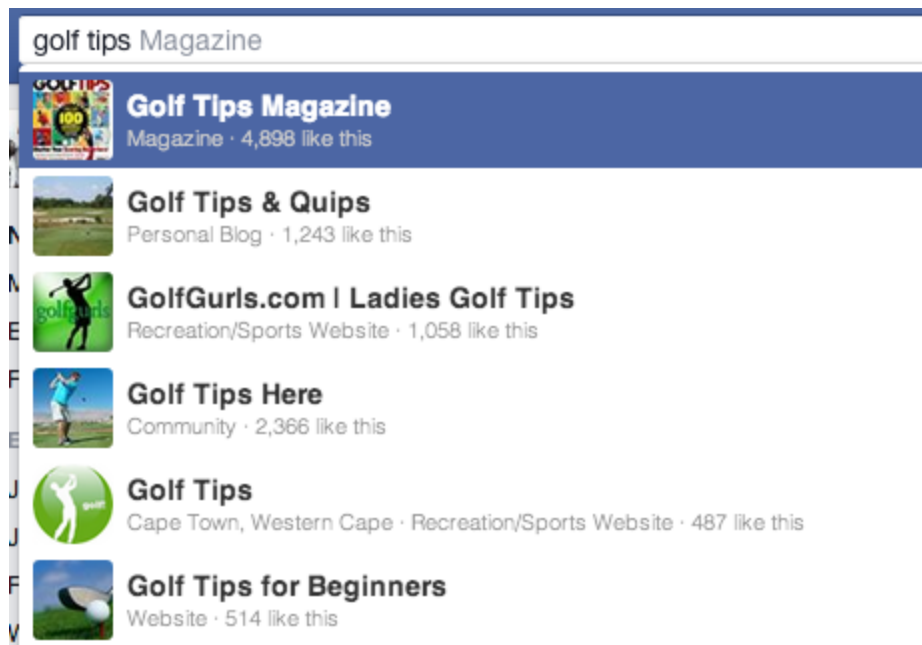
golf tips Magazine

GOLF TIPS 100

Golf Tips Magazine
Magazine · 4,898 like this

Golf Tips & Quips
Personal Blog · 1,243 like this

golfgurls

GolfGurls.com | Ladies Golf Tips
Recreation/Sports Website · 1,058 like this

Golf Tips Here
Community · 2,366 like this

golf

Golf Tips
Cape Town, Western Cape · Recreation/Sports Website · 487 like this

Golf Tips for Beginners
Website · 514 like this